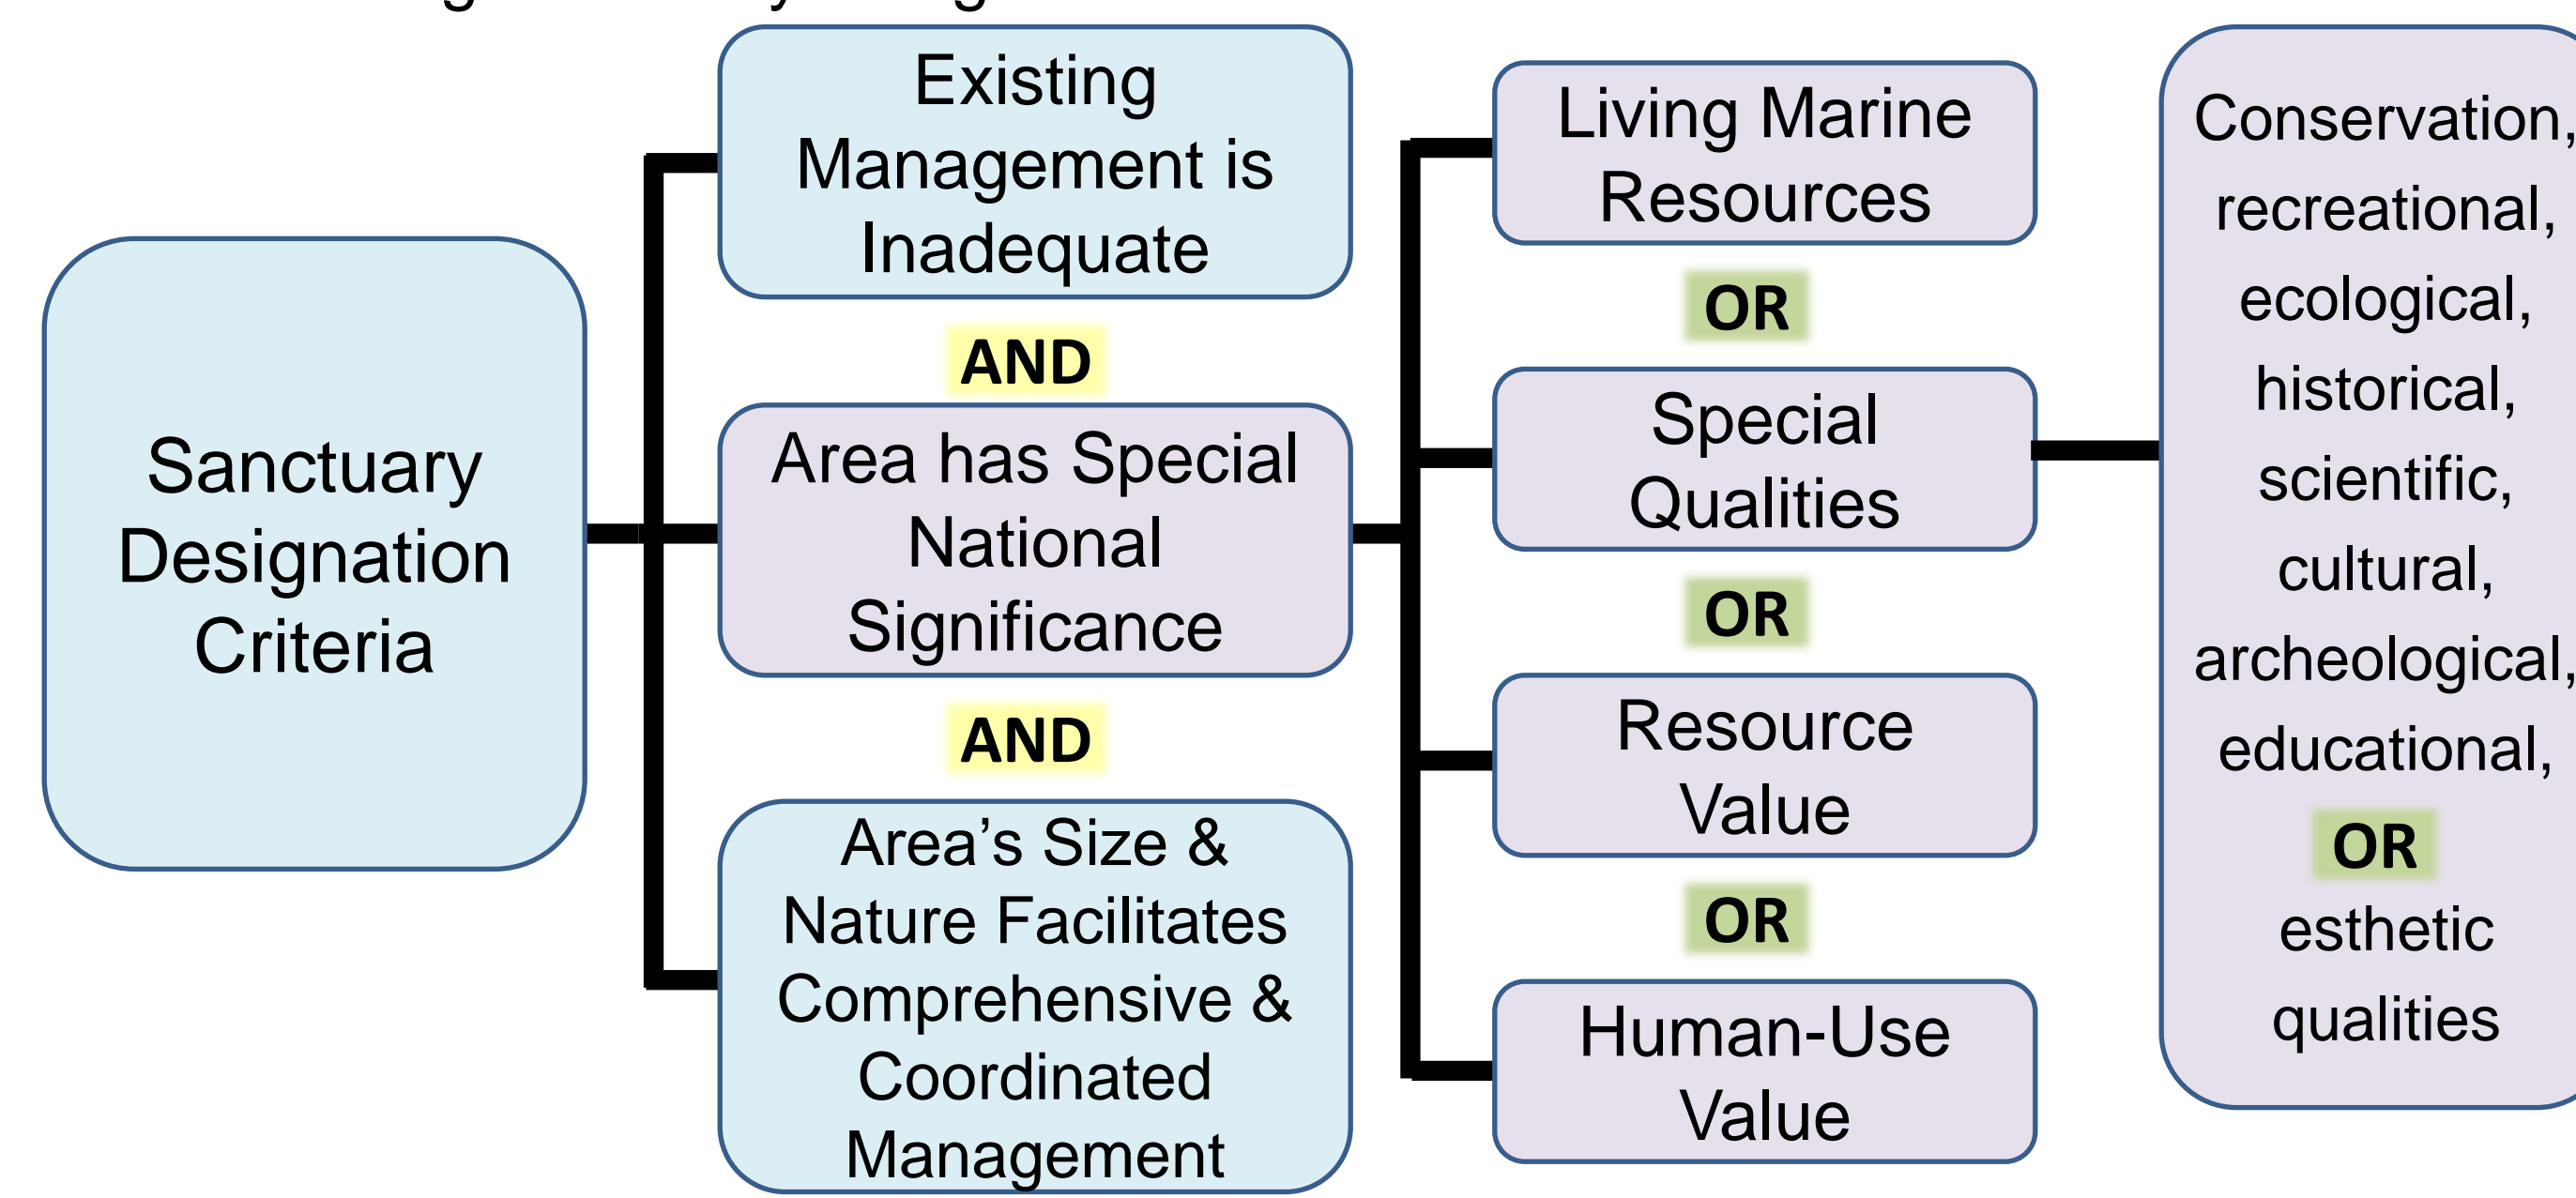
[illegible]

Sanctuary Designation Criteria

Existing Management is Inadequate

AND

Area has Special National Significance

AND

Area’s Size & Nature Facilitates Comprehensive & Coordinated Management

Living Marine Resources

OR

Special Qualities

OR

Resource Value

OR

Human-Use Value

Conservation, recreational, ecological, historical, scientific, cultural, archeological, educational, OR esthetic qualities